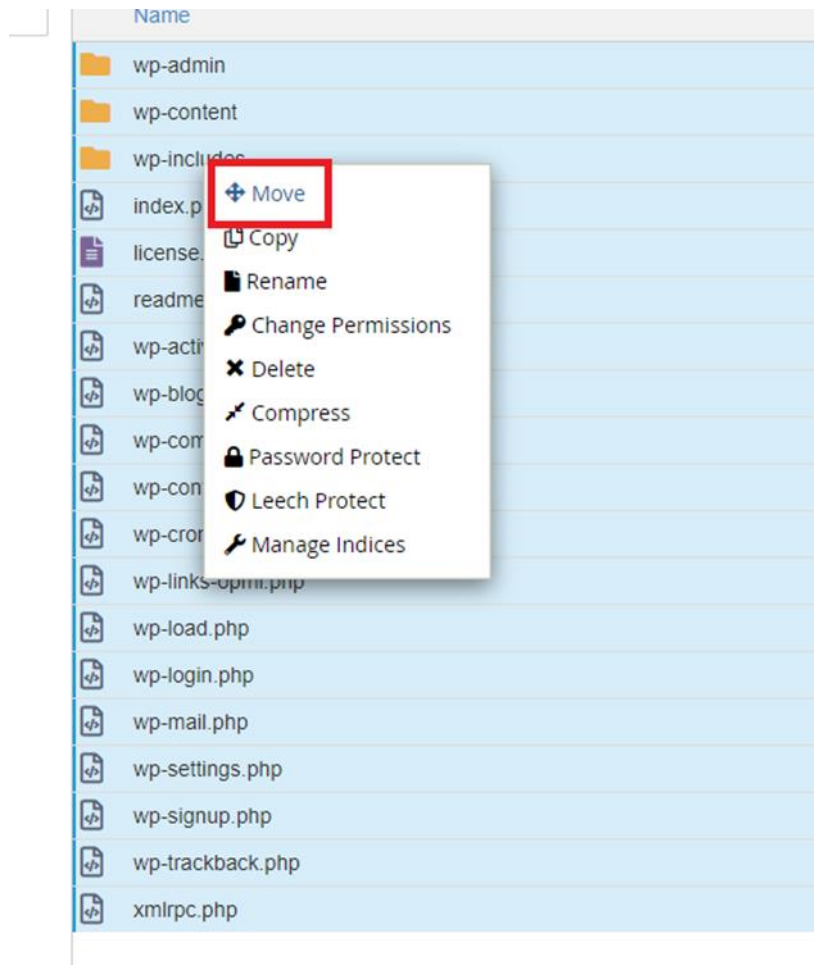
Name
wp-admin
wp-content
wp-includes
index.p
license.
readme
wp-acti
wp-blog
wp-com
wp-con
wp-cron
wp-links-opml.php
wp-load.php
wp-login.php
wp-mail.php
wp-settings.php
wp-signup.php
wp-trackback.php
xmlrpc.php

Move
Copy
Rename
Change Permissions
Delete
Compress
Password Protect
Leech Protect
Manage Indices